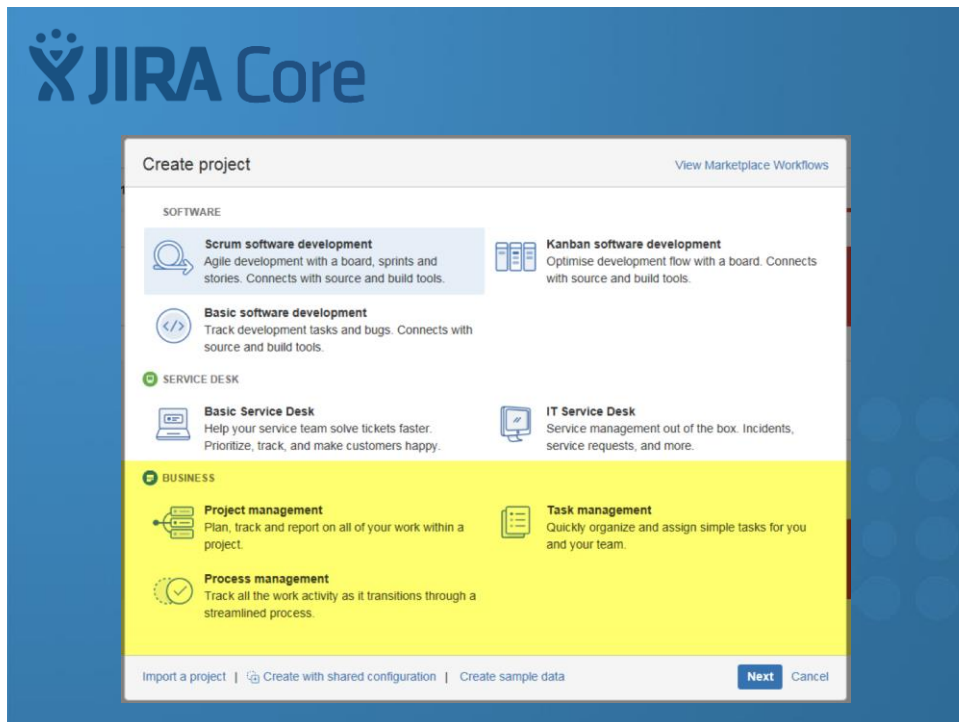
JIRA Core

Create project

View Marketplace Workflows

SOFTWARE

Scrum software development
Agile development with a board, sprints and stories. Connects with source and build tools.

Kanban software development
Optimise development flow with a board. Connects with source and build tools.

Basic software development
Track development tasks and bugs. Connects with source and build tools.

SERVICE DESK

Basic Service Desk
Help your service team solve tickets faster. Prioritize, track, and make customers happy.

IT Service Desk
Service management out of the box. Incidents, service requests, and more.

BUSINESS

Project management
Plan, track and report on all of your work within a project.

Task management
Quickly organize and assign simple tasks for you and your team.

Process management
Track all the work activity as it transitions through a streamlined process.

Import a project | Create with shared configuration | Create sample data

Next Cancel